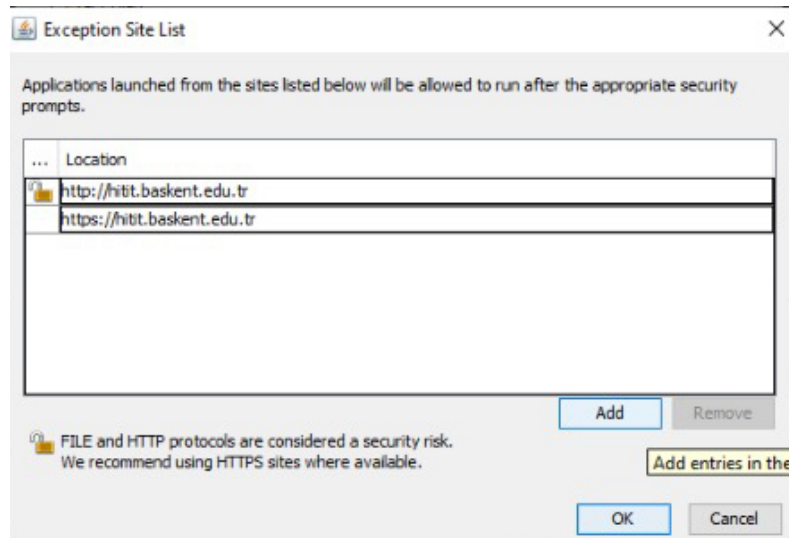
Exception Site List

Applications launched from the sites listed below will be allowed to run after the appropriate security prompts.

| ... | Location |
|---|---|
| | http://hitit.baskent.edu.tr |
| | https://hitit.baskent.edu.tr |

Add Remove

FILE and HTTP protocols are considered a security risk. We recommend using HTTPS sites where available.

Add entries in the

OK Cancel